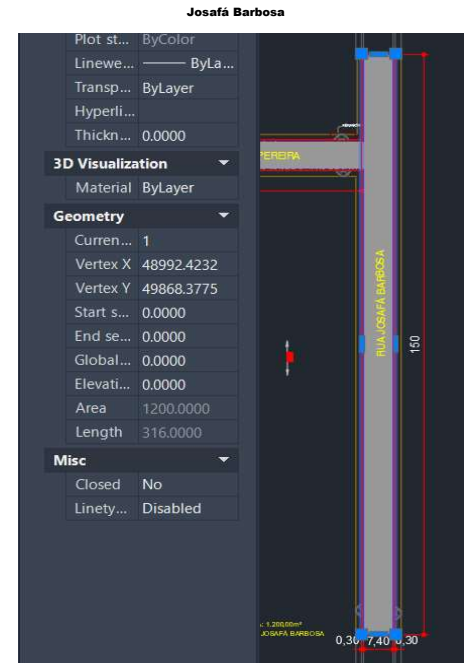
Josafá Barbosa

| Plot st... | ByColor |
|---|---|
| Linewe... | ——— ByLa... |
| Transp... | ByLayer |
| Hyperli... | |
| Thickn... | 0.0000 |

3D Visualization

| Material | ByLayer |
|---|---|

Geometry

| Curren... | 1 |
|---|---|
| Vertex X | 48992.4232 |
| Vertex Y | 49868.3775 |
| Start s... | 0.0000 |
| End se... | 0.0000 |
| Global... | 0.0000 |
| Elevati... | 0.0000 |
| Area | 1200.0000 |
| Length | 316.0000 |

Misc

| Closed | No |
|---|---|
| Linety... | Disabled |

PEREIRA

RUA JOSAFÁ BARBOSA

150

: 1.200,00m²
JOSAFÁ BARBOSA

0,30 7,40 0,30